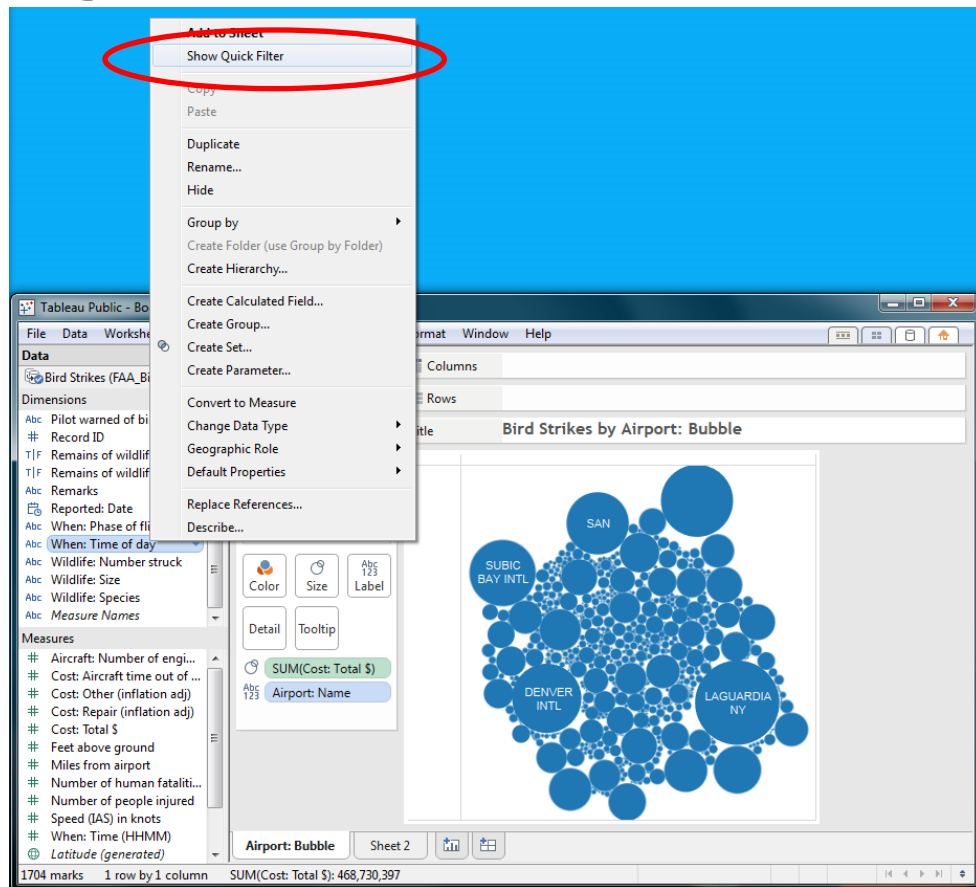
Add to Sheet
Show Quick Filter
Copy
Paste
Duplicate
Rename...
Hide
Group by
Create Folder (use Group by Folder)
Create Hierarchy...
Create Calculated Field...
Create Group...
Create Set...
Create Parameter...
Convert to Measure
Change Data Type
Geographic Role
Default Properties
Replace References...
Describe...

Tableau Public - Bo
File Data Workshe
ormat Window Help
Data
Bird Strikes (FAA_Bi
Dimensions
Abc Pilot warned of bi
# Record ID
T|F Remains of wildlif
T|F Remains of wildlif
Abc Remarks
Reported: Date
Abc When: Phase of fli
Abc When: Time of day
Abc Wildlife: Number struck
Abc Wildlife: Size
Abc Wildlife: Species
Abc Measure Names
Measures
# Aircraft: Number of engi...
# Cost: Aircraft time out of ...
# Cost: Other (inflation adj)
# Cost: Repair (inflation adj)
# Cost: Total $
# Feet above ground
# Miles from airport
# Number of human fataliti...
# Number of people injured
# Speed (IAS) in knots
# When: Time (HHMM)
Latitude (generated)
Columns
Rows
itle
Bird Strikes by Airport: Bubble
Color
Size
Abc 123 Label
Detail
Tooltip
SUM(Cost: Total $)
Abc 123 Airport: Name
SAN
SUBIC BAY INTL
DENVER INTL
LAGUARDIA NY
Airport: Bubble
Sheet 2
1704 marks 1 row by 1 column SUM(Cost: Total $): 468,730,397